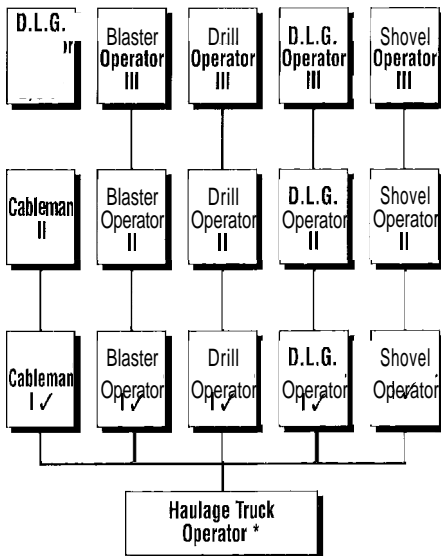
D.L.G. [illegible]

Blaster Operator III

Drill Operator III

D.L.G. Operator III

Shovel Operator III

Cableman II

Blaster Operator II

Drill Operator II

D.L.G. Operator II

Shovel Operator II

Cableman I ✓

Blaster Operator I ✓

Drill Operator I ✓

D.L.G. Operator I ✓

Shovel Operator ✓

Haulage Truck Operator *